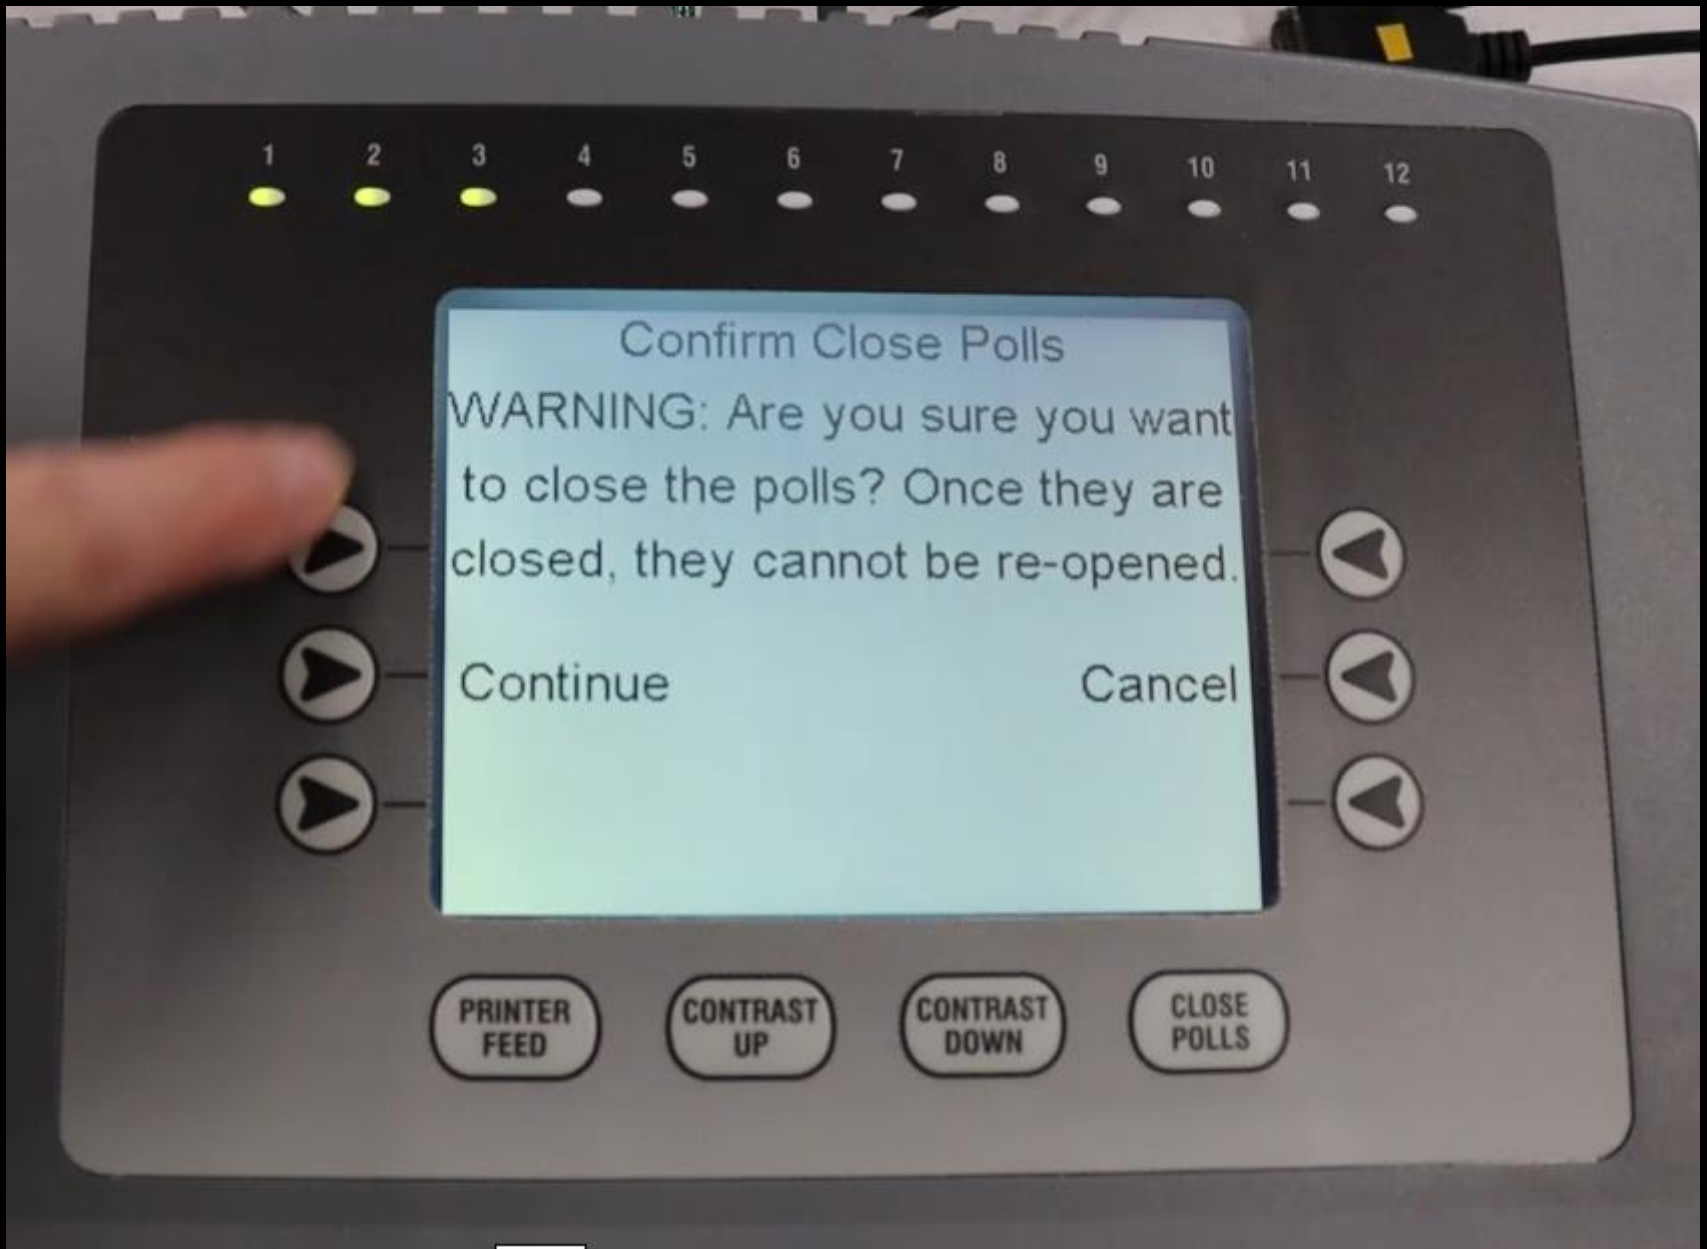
1 2 3 4 5 6 7 8 9 10 11 12

Confirm Close Polls

WARNING: Are you sure you want to close the polls? Once they are closed, they cannot be re-opened.

Continue

Cancel

PRINTER FEED

CONTRAST UP

CONTRAST DOWN

CLOSE POLLS